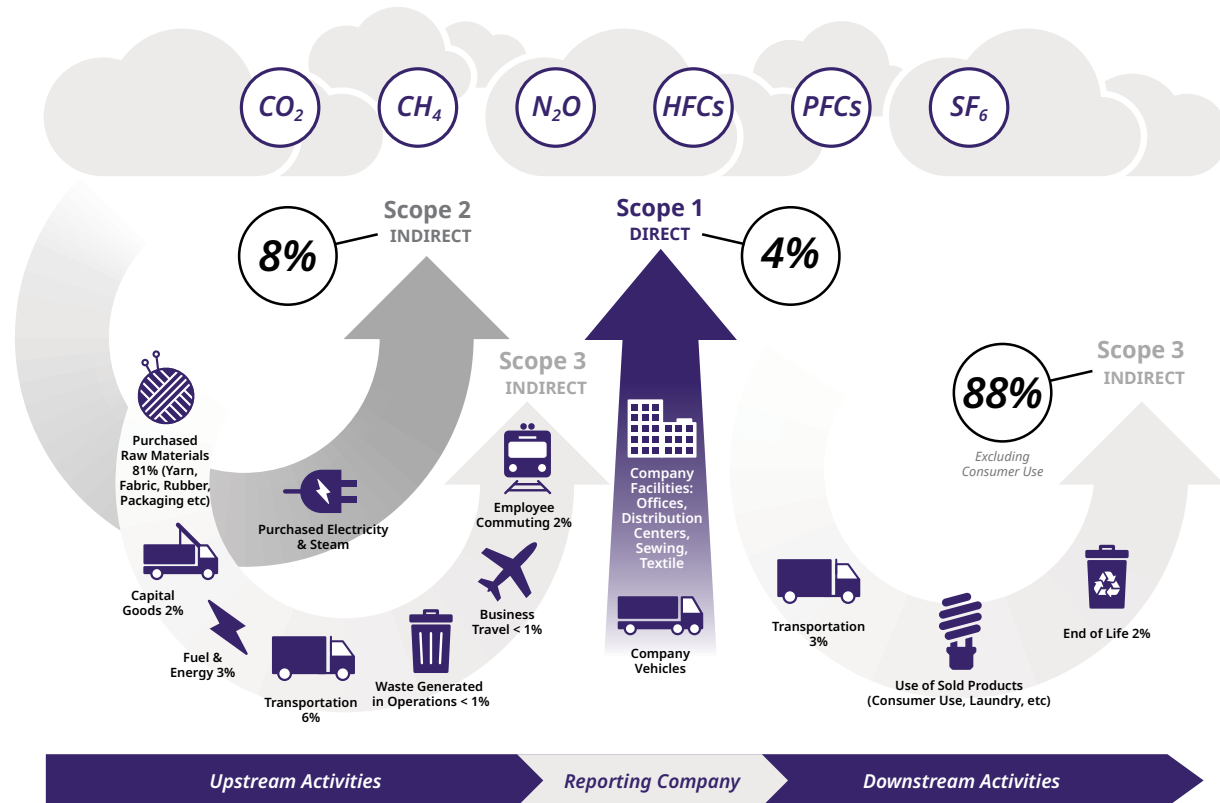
$CO_2$ $CH_4$ $N_2O$ HFCs PFCs $SF_6$

8%

Scope 2
INDIRECT

Scope 1
DIRECT

4%

Scope 3
INDIRECT

Scope 3
INDIRECT

88%

Excluding Consumer Use

Purchased Raw Materials 81% (Yarn, Fabric, Rubber, Packaging etc)

Purchased Electricity & Steam

Capital Goods 2%

Fuel & Energy 3%

Transportation 6%

Waste Generated in Operations < 1%

Business Travel < 1%

Employee Commuting 2%

Company Facilities: Offices, Distribution Centers, Sewing, Textile

Company Vehicles

Transportation 3%

Use of Sold Products (Consumer Use, Laundry, etc)

End of Life 2%

Upstream Activities

Reporting Company

Downstream Activities